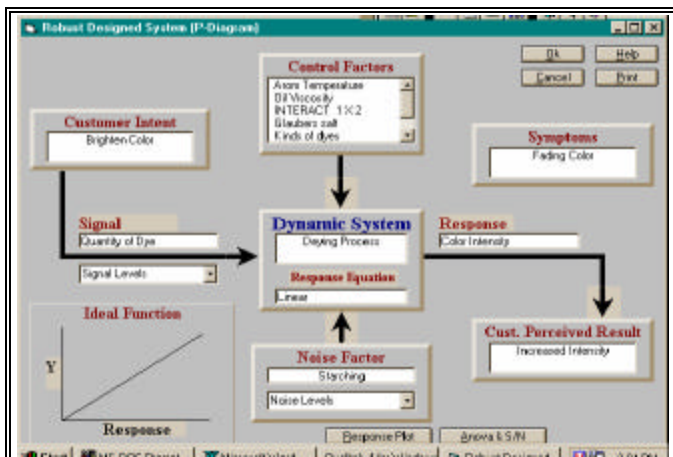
Robust Designed System (P-Diagram)

Ok
Help
Cancel
Print

Control Factors
Atomi Temperature
Oil Viscosity
INTERACT 1X2
Glaubers salt
Kinds of dyes

Customer Intent
Brighten Color

Symptoms
Fading Color

Signal
Quantity of Dye

Signal Levels

Dynamic System
Dyeing Process

Response Equation
Linear

Response
Color Intensity

Ideal Function
Y
Response

Noise Factor
Starching
Noise Levels

Cust. Perceived Result
Increased Intensity

Response Plot
Anova & S/N

Start
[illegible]
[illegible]
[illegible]
Robust Designed
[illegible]